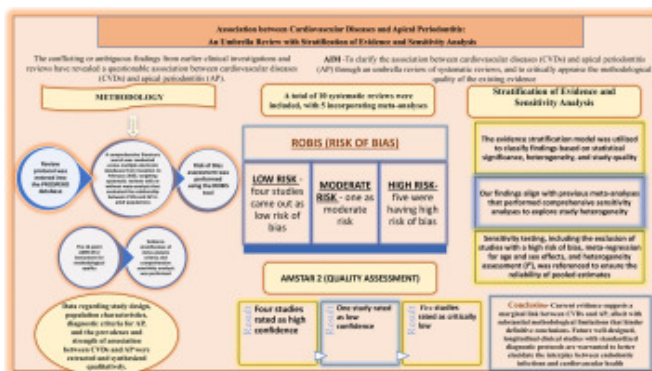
Association between Cardiovascular Diseases and Apical Periodontitis: An Umbrella Review with Stratification of Evidence and Sensitivity Analysis

The conflicting or ambiguous findings from earlier clinical investigations and reviews have revealed a questionable association between cardiovascular diseases (CVDs) and apical periodontitis (AP).

AIM -To clarify the association between cardiovascular diseases (CVDs) and apical periodontitis (AP) through an umbrella review of systematic reviews, and to critically appraise the methodological quality of the existing evidence.

METHODOLOGY

Review protocol was entered into the PROSPERO database

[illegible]

Risk of Bias assessment was performed using the ROBIS tool

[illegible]

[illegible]

Data regarding study design, population characteristics, diagnostic criteria for AP, and the prevalence and strength of association between CVDs and AP were extracted and synthesized qualitatively.

A total of 10 systematic reviews were included, with 5 incorporating meta-analyses

ROBIS (RISK OF BIAS)

LOW RISK - four studies came out as low risk of bias

MODERATE RISK - one as moderate risk

HIGH RISK- five were having high risk of bias

AMSTAR 2 (QUALITY ASSESSMENT)

Result

Four studies rated as high confidence

Result

One study rated as low confidence

Result

Five studies rated as critically low

Stratification of Evidence and Sensitivity Analysis

The evidence stratification model was utilized to classify findings based on statistical significance, heterogeneity, and study quality

Our findings align with previous meta-analyses that performed comprehensive sensitivity analyses to explore study heterogeneity

Sensitivity testing, including the exclusion of studies with a high risk of bias, meta-regression for age and sex effects, and heterogeneity assessment (I²), was referenced to ensure the reliability of pooled estimates

Conclusion- Current evidence suggests a marginal link between CVDs and AP, albeit with substantial methodological limitations that hinder definitive conclusions. Future well-designed, longitudinal clinical studies with standardized diagnostic protocols are warranted to better elucidate the interplay between endodontic infections and cardiovascular health